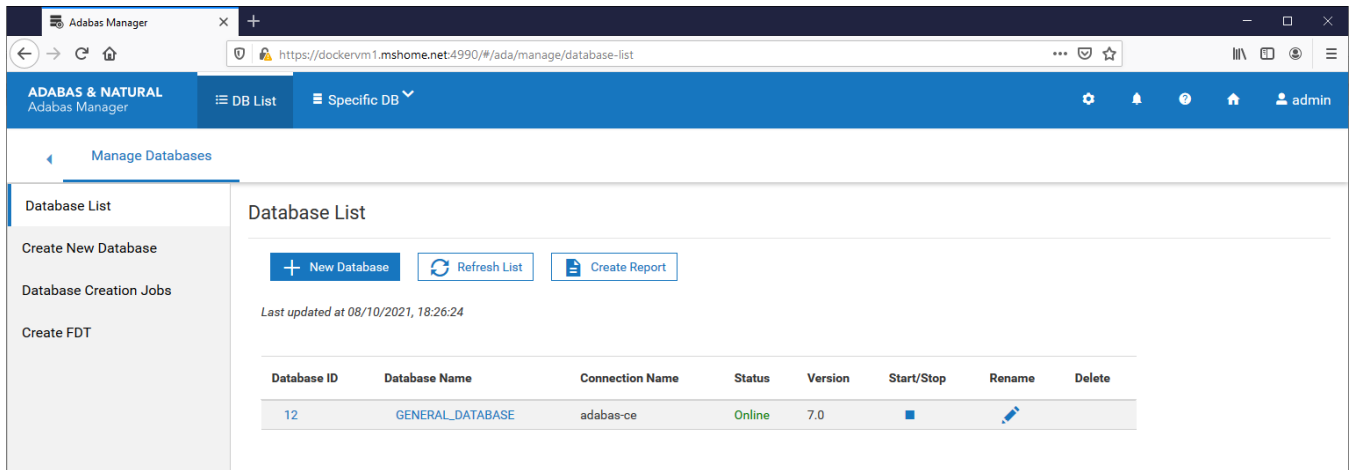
Adabas Manager ×

https://dockervm1.mshome.net:4990/#/ada/manage/database-list

ADABAS & NATURAL
Adabas Manager

DB List

Specific DB

admin

Manage Databases

Database List

Create New Database

Database Creation Jobs

Create FDT

Database List

New Database

Refresh List

Create Report

Last updated at 08/10/2021, 18:26:24

| Database ID | Database Name | Connection Name | Status | Version | Start/Stop | Rename | Delete |
|---|---|---|---|---|---|---|---|
| 12 | GENERAL_DATABASE | adabas-ce | Online | 7.0 | | | |